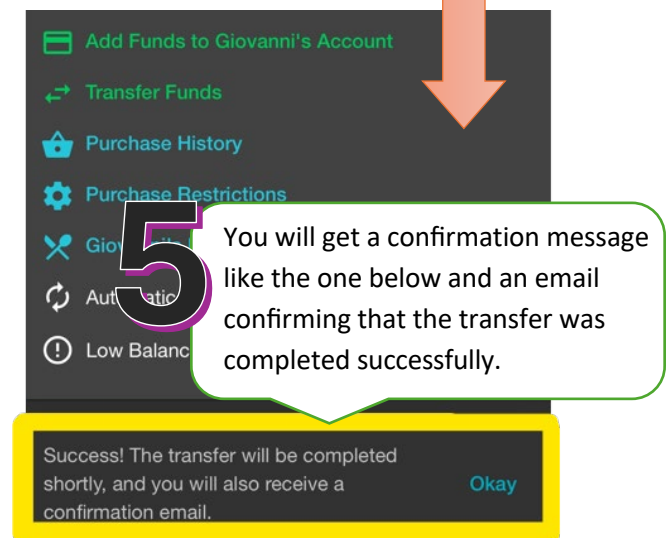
Add Funds to Giovanni's Account

Transfer Funds

Purchase History

Purchase Restrictions

Gio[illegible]

Aut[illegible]atic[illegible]

Low Balanc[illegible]

5

You will get a confirmation message like the one below and an email confirming that the transfer was completed successfully.

Success! The transfer will be completed shortly, and you will also receive a confirmation email.

Okay